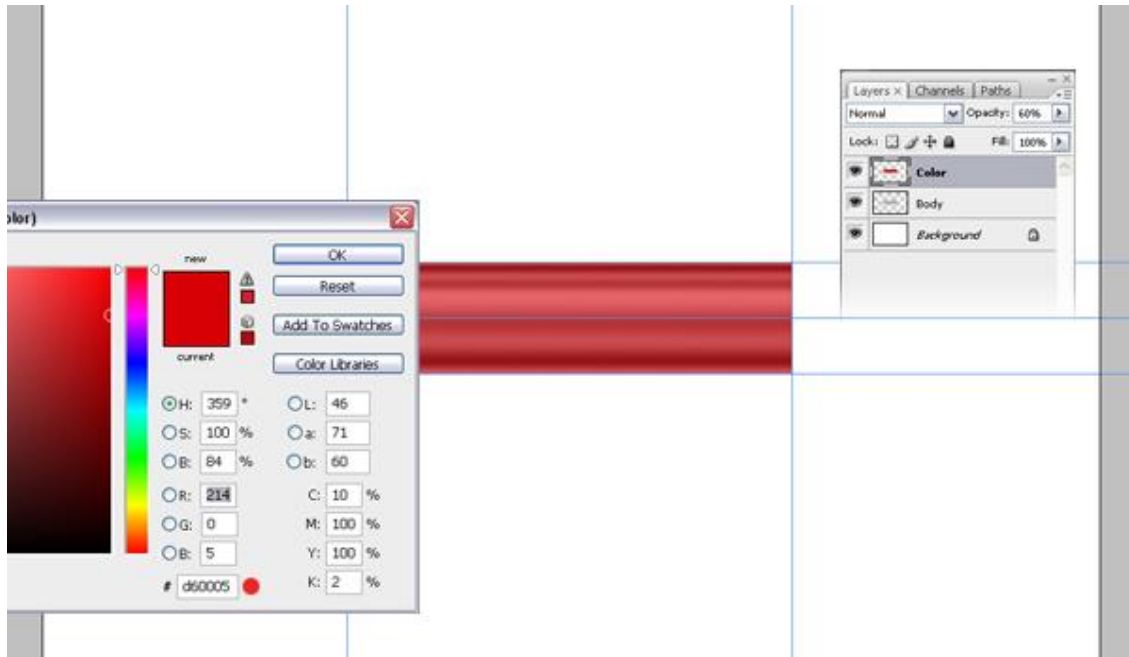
olor)

new

current

OK

Reset

Add To Swatches

Color Libraries

H: 359 °

S: 100 %

B: 84 %

R: 214

G: 0

B: 5

L: 46

a: 71

b: 60

C: 10 %

M: 100 %

Y: 100 %

K: 2 %

# d60005

Layers × | Channels | Paths

Normal

Opacity: 60%

Lock:

Fill: 100%

Color

Body

Background